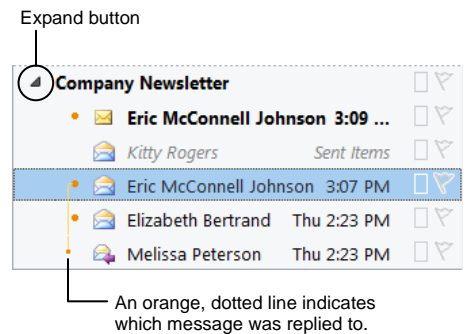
Expand button

Company Newsletter

Eric McConnell Johnson 3:09 ...

Kitty Rogers Sent Items

Eric McConnell Johnson 3:07 PM

Elizabeth Bertrand Thu 2:23 PM

Melissa Peterson Thu 2:23 PM

An orange, dotted line indicates which message was replied to.